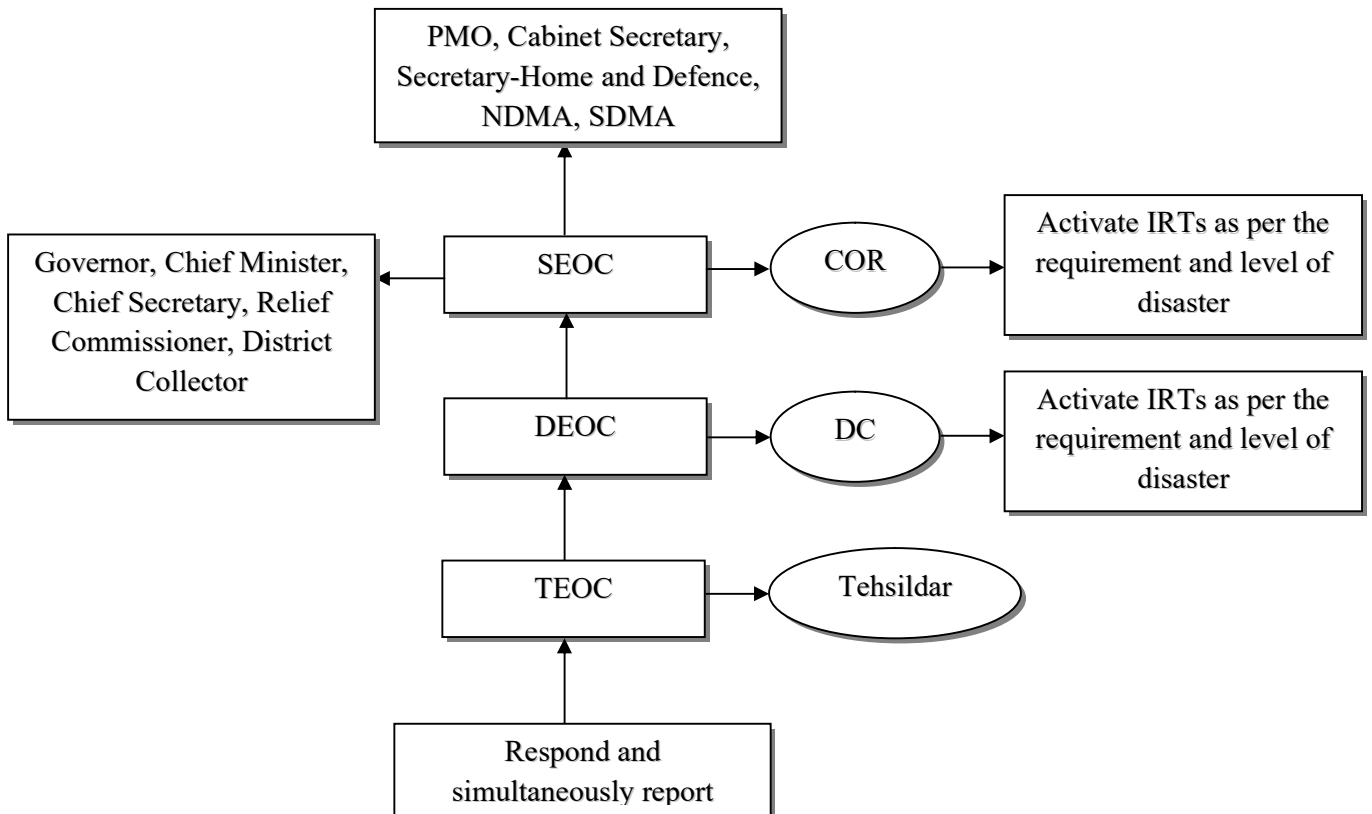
PMO, Cabinet Secretary, Secretary-Home and Defence, NDMA, SDMA

Governor, Chief Minister, Chief Secretary, Relief Commissioner, District Collector

SEOC

COR

Activate IRTs as per the requirement and level of disaster

DEOC

DC

Activate IRTs as per the requirement and level of disaster

TEOC

Tehsildar

Respond and simultaneously report